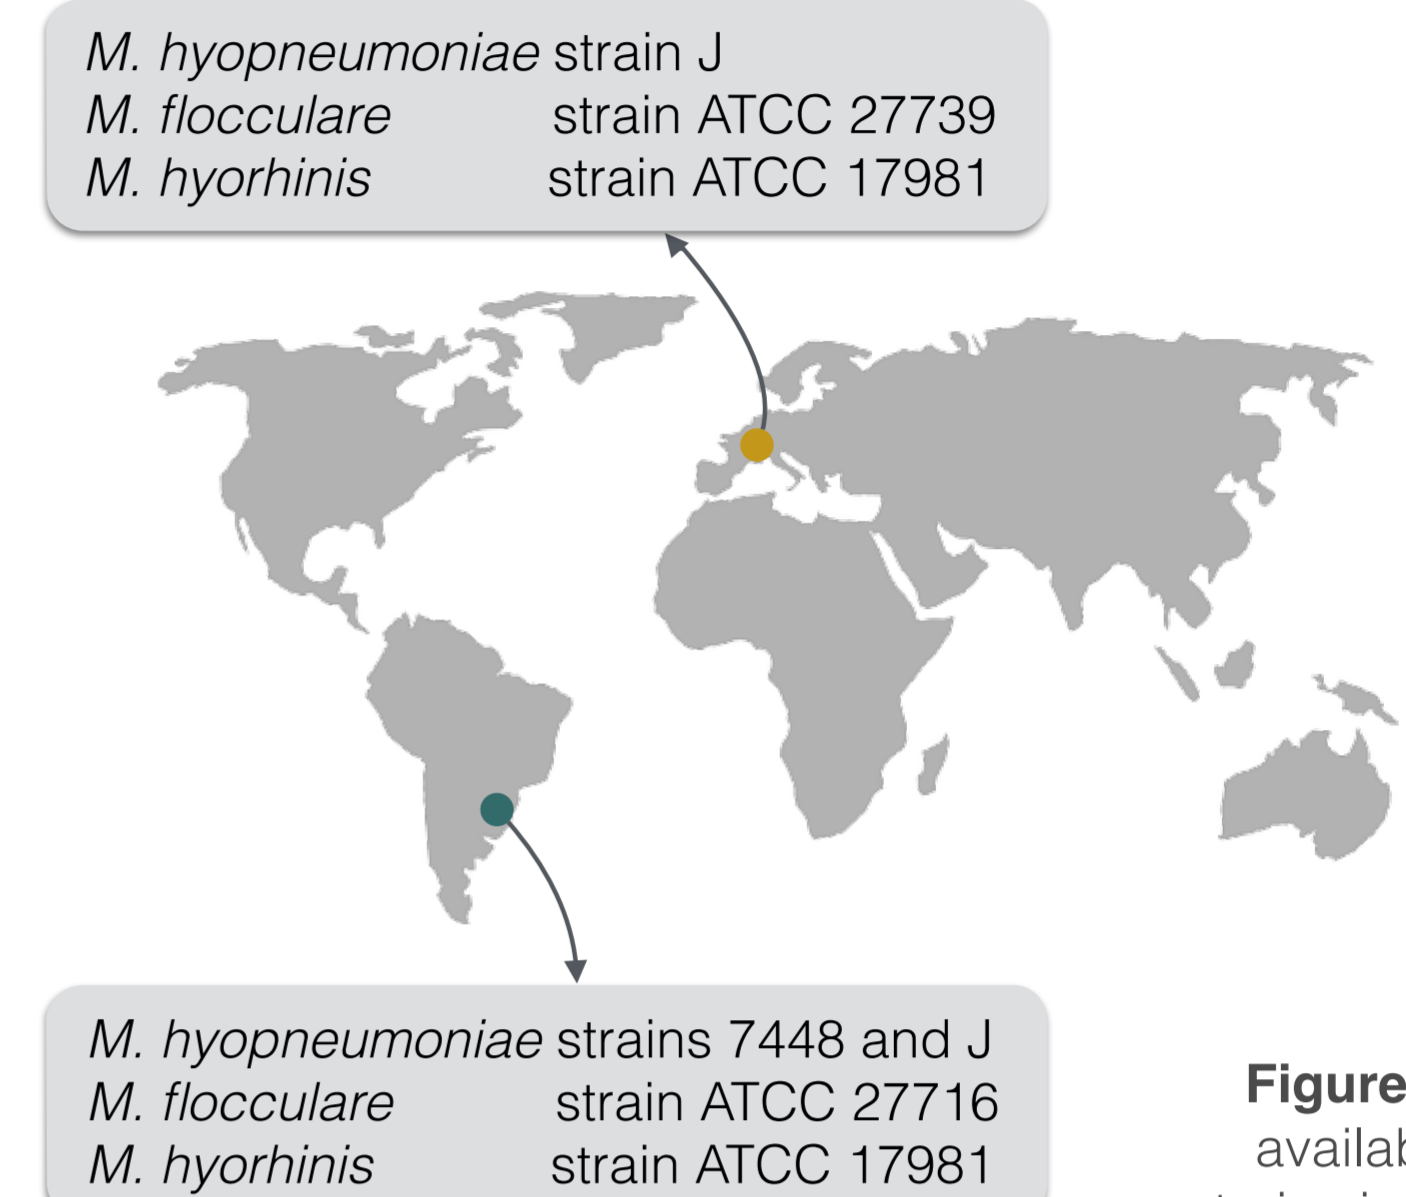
M. hyopneumoniae strain J
M. flocculare strain ATCC 27739
M. hyorhinis strain ATCC 17981

M. hyopneumoniae strains 7448 and J
M. flocculare strain ATCC 27716
M. hyorhinis strain ATCC 17981

Figure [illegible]
availab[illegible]
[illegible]